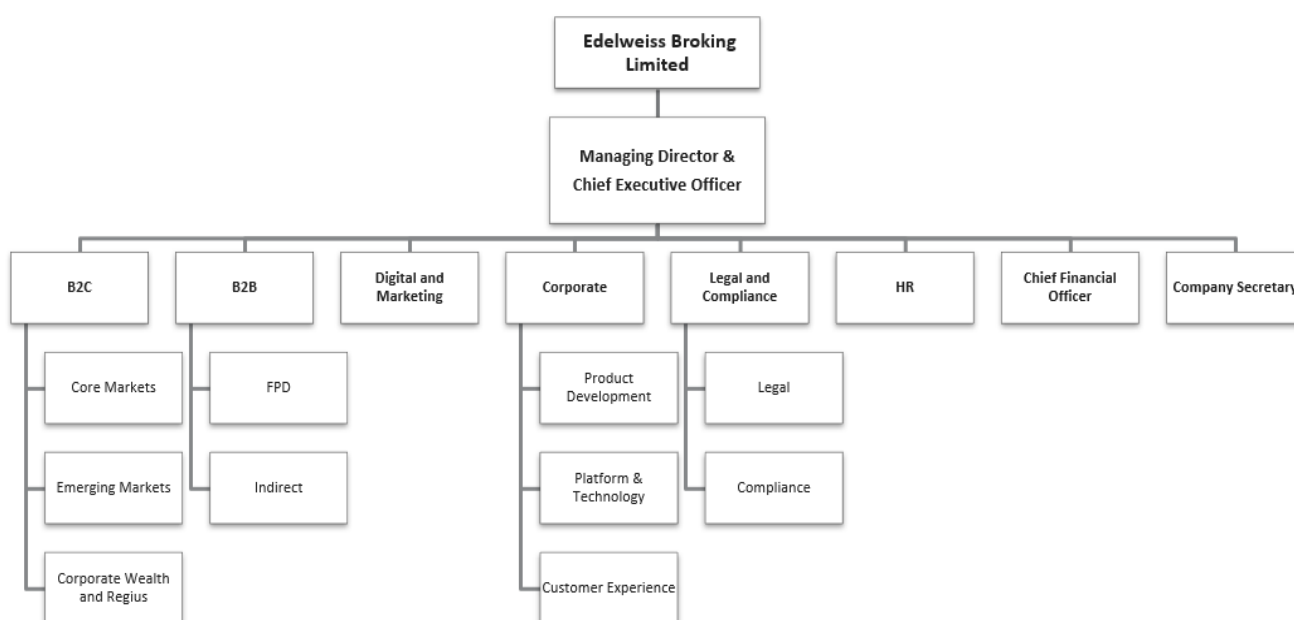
Edelweiss Broking Limited

Managing Director & Chief Executive Officer

B2C

B2B

Digital and Marketing

Corporate

Legal and Compliance

HR

Chief Financial Officer

Company Secretary

Core Markets

Emerging Markets

Corporate Wealth and Regius

FPD

Indirect

Product Development

Platform & Technology

Customer Experience

Legal

Compliance